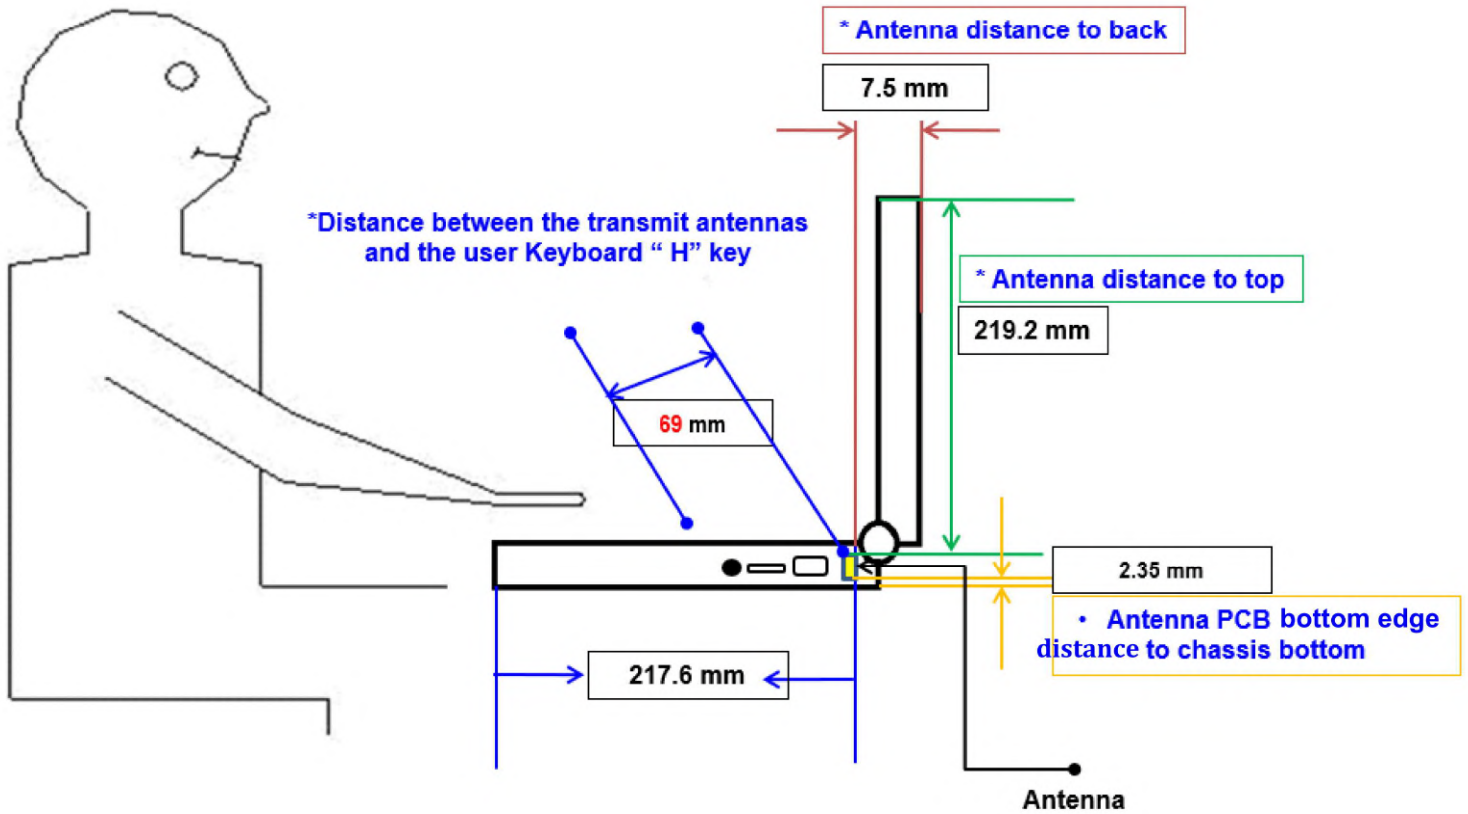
* Antenna distance to back

7.5 mm

*Distance between the transmit antennas and the user Keyboard " H" key

* Antenna distance to top

219.2 mm

69 mm

2.35 mm

• Antenna PCB bottom edge distance to chassis bottom

217.6 mm

Antenna